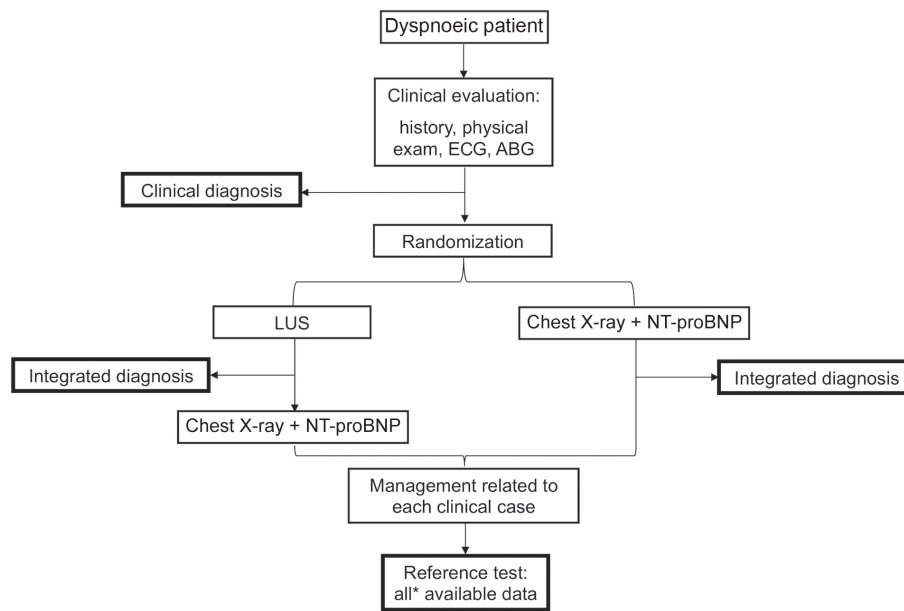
Dyspnoeic patient

Clinical evaluation:
history, physical exam, ECG, ABG

Clinical diagnosis

Randomization

LUS

Chest X-ray + NT-proBNP

Integrated diagnosis

Integrated diagnosis

Chest X-ray + NT-proBNP

Management related to each clinical case

Reference test: all* available data